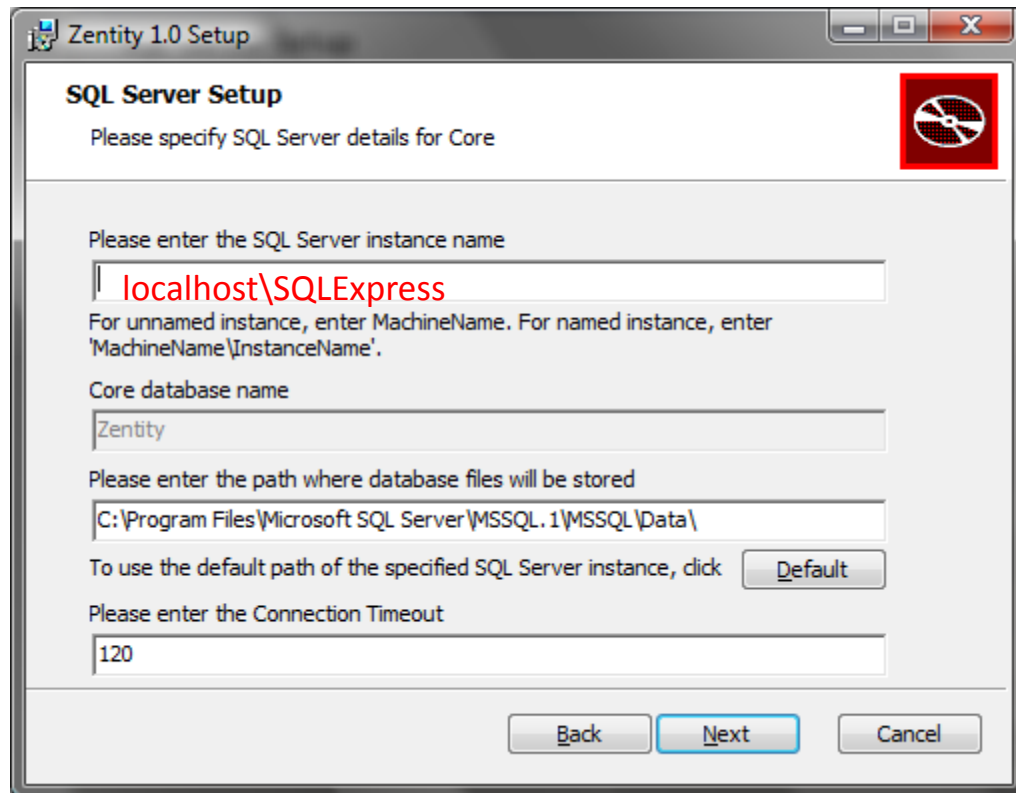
Zentity 1.0 Setup

SQL Server Setup

Please specify SQL Server details for Core

Please enter the SQL Server instance name

localhost\SQLExpress

For unnamed instance, enter MachineName. For named instance, enter 'MachineName\InstanceName'.

Core database name

Zentity

Please enter the path where database files will be stored

C:\Program Files\Microsoft SQL Server\MSSQL.1\MSSQL\Data\

To use the default path of the specified SQL Server instance, click

Default

Please enter the Connection Timeout

120

Back

Next

Cancel